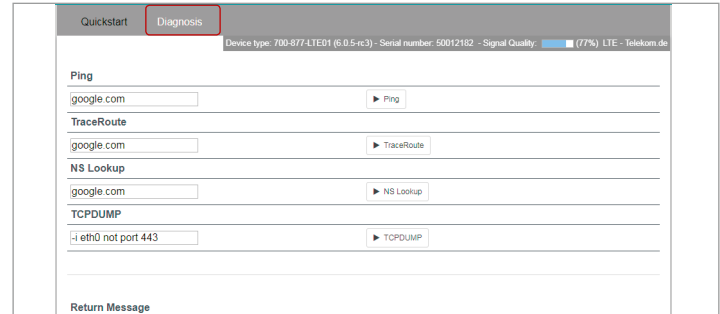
Quickstart Diagnosis

Device type: 700-877-LTE01 (6.0.5-rc3) - Serial number: 50012182 - Signal Quality: (77%) LTE - Telekom.de

Ping

google.com ► Ping

TraceRoute

google.com ► TraceRoute

NS Lookup

google.com ► NS Lookup

TCPDUMP

-i eth0 not port 443 ► TCPDUMP

Return Message